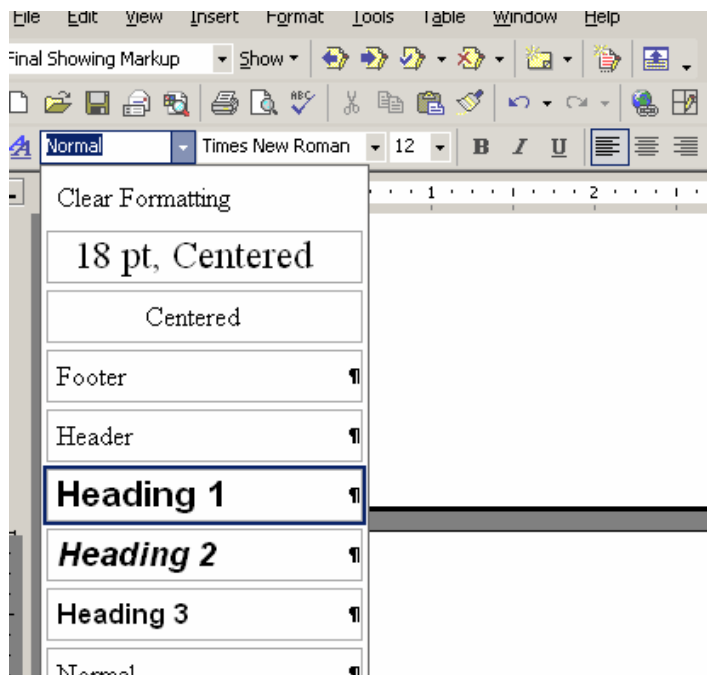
File Edit View Insert Format Tools Table Window Help

Final Showing Markup Show

Normal Times New Roman 12 B I U

1 2

Clear Formatting

18 pt, Centered

Centered

Footer ¶

Header ¶

Heading 1 ¶

Heading 2 ¶

Heading 3 ¶

Normal ¶